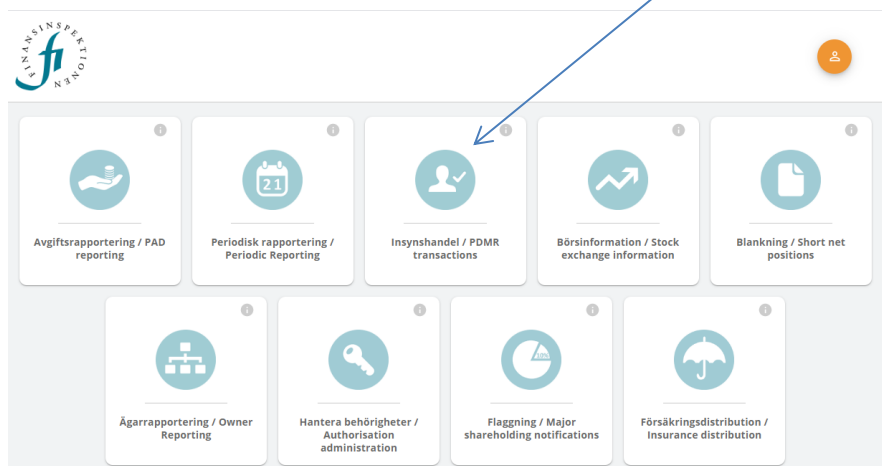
FINANSINSPEKTIONEN
fi

Avgiftsrapportering / PAD reporting

21

Periodisk rapportering / Periodic Reporting

Insynshandel / PDMR transactions

Börsinformation / Stock exchange information

Blankning / Short net positions

Ägarrapportering / Owner Reporting

Hantera behörigheter / Authorisation administration

10%

Flaggning / Major shareholding notifications

Försäkringsdistribution / Insurance distribution